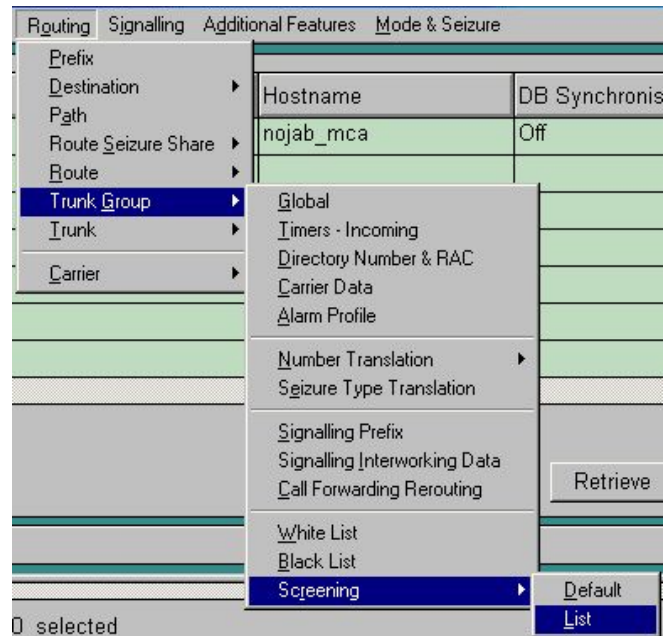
Routing Signalling Additional Features Mode & Seizure

Prefix
Destination
Path
Route Seizure Share
Route
Trunk Group
Trunk
Carrier

Hostname | DB Synchronis
nojab_mca | Off

Global
Timers - Incoming
Directory Number & RAC
Carrier Data
Alarm Profile
Number Translation
Seizure Type Translation
Signalling Prefix
Signalling Interworking Data
Call Forwarding Rerouting
White List
Black List
Screening

Default
List

Retrieve

0 selected